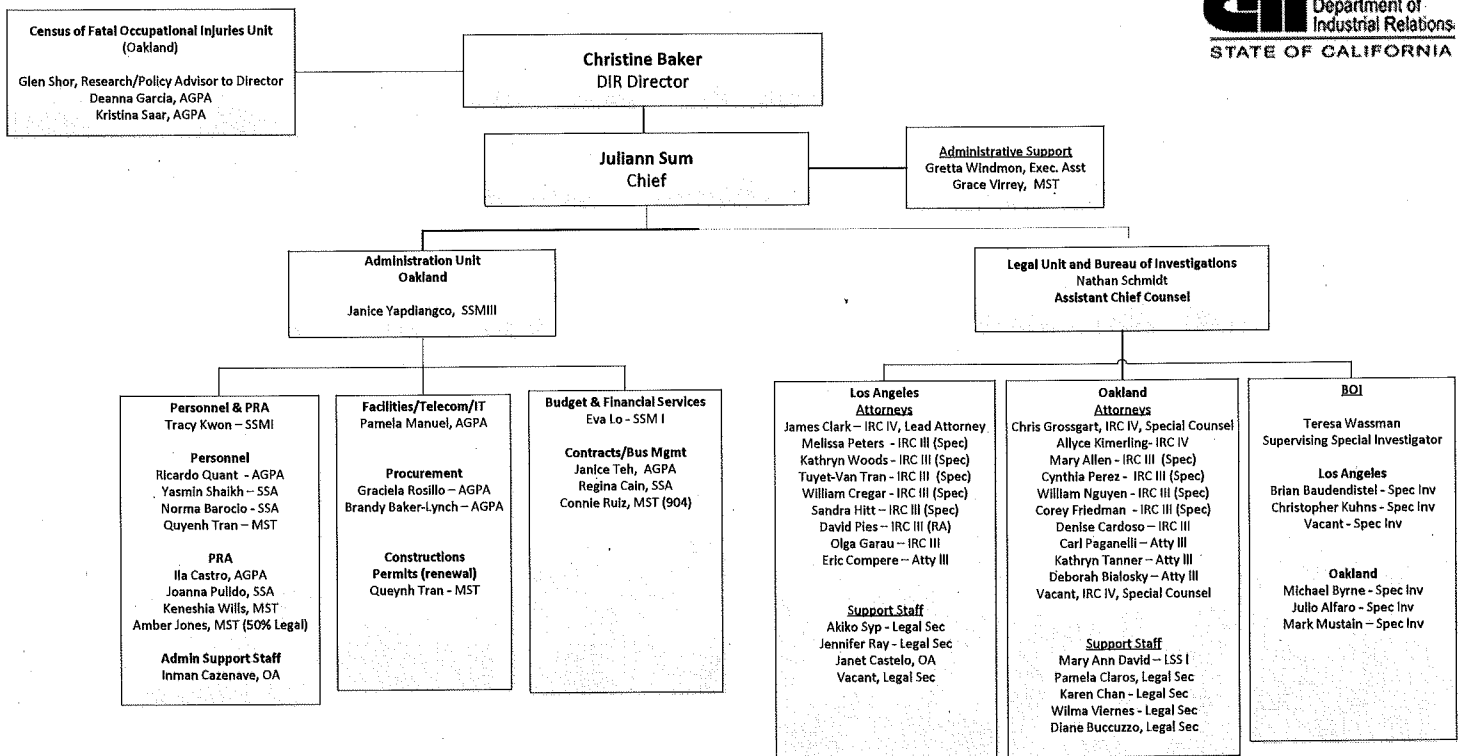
Census of Fatal Occupational Injuries Unit
(Oakland)

Glen Shor, Research/Policy Advisor to Director
Deanna Garcia, AGPA
Kristina Saar, AGPA

Christine Baker
DIR Director

Department of Industrial Relations
STATE OF CALIFORNIA

Juliann Sum
Chief

Administrative Support
Gretta Windmon, Exec. Asst
Grace Virrey, MST

Administration Unit
Oakland

Janice Yapdiangco, SSMIII

Legal Unit and Bureau of Investigations
Nathan Schmidt
Assistant Chief Counsel

Personnel & PRA
Tracy Kwon – SSMI

Personnel
Ricardo Quant - AGPA
Yasmin Shaikh – SSA
Norma Barocio - SSA
Quyenh Tran – MST

PRA
Ila Castro, AGPA
Joanna Pulido, SSA
Keneshia Wills, MST
Amber Jones, MST (50% Legal)

Admin Support Staff
Inman Cazenave, OA

Facilities/Telecom/IT
Pamela Manuel, AGPA

Procurement
Graciela Rosillo – AGPA
Brandy Baker-Lynch – AGPA

Constructions
Permits (renewal)
Queynh Tran - MST

Budget & Financial Services
Eva Lo - SSM I

Contracts/Bus Mgmt
Janice Teh, AGPA
Regina Cain, SSA
Connie Ruiz, MST (904)

Los Angeles
Attorneys
James Clark – IRC IV, Lead Attorney
Melissa Peters - IRC III (Spec)
Kathryn Woods - IRC III (Spec)
Tuyet-Van Tran - IRC III (Spec)
William Cregar - IRC III (Spec)
Sandra Hitt – IRC III (Spec)
David Pies – IRC III (RA)
Olga Garau – IRC III
Eric Compere – Atty III

Support Staff
Akiko Syp - Legal Sec
Jennifer Ray - Legal Sec
Janet Castelo, OA
Vacant, Legal Sec

Oakland
Attorneys
Chris Grossgart, IRC IV, Special Counsel
Allyce Kimerling- IRC IV
Mary Allen - IRC III (Spec)
Cynthia Perez - IRC III (Spec)
William Nguyen - IRC III (Spec)
Corey Friedman - IRC III (Spec)
Denise Cardoso – IRC III
Carl Paganelli – Atty III
Kathryn Tanner – Atty III
Deborah Bialosky – Atty III
Vacant, IRC IV, Special Counsel

Support Staff
Mary Ann David – LSS I
Pamela Claros, Legal Sec
Karen Chan - Legal Sec
Wilma Viernes - Legal Sec
Diane Buccuzzo, Legal Sec

BOI

Teresa Wassman
Supervising Special Investigator

Los Angeles
Brian Baudendistel - Spec Inv
Christopher Kuhns - Spec Inv
Vacant - Spec Inv

Oakland
Michael Byrne - Spec Inv
Julio Alfaro - Spec Inv
Mark Mustain – Spec Inv